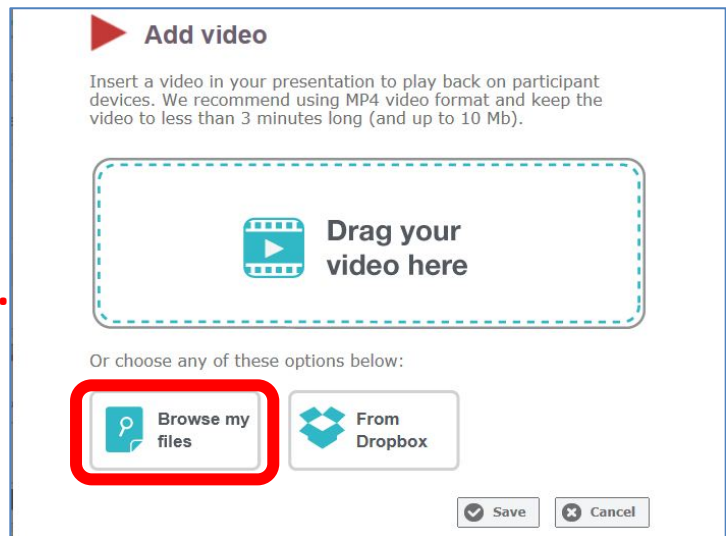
Add video

Insert a video in your presentation to play back on participant devices. We recommend using MP4 video format and keep the video to less than 3 minutes long (and up to 10 Mb).

Drag your video here

Or choose any of these options below:

Browse my files

From Dropbox

Save

Cancel